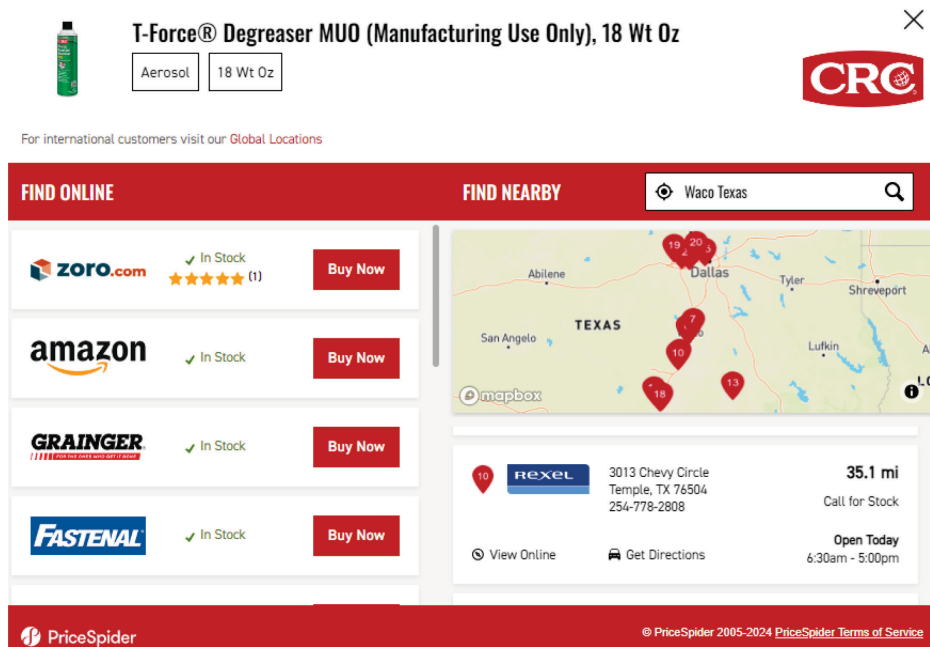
T-Force® Degreaser MUO (Manufacturing Use Only), 18 Wt Oz

Aerosol

18 Wt Oz

CRC

For international customers visit our Global Locations

FIND ONLINE

FIND NEARBY

Waco Texas

zoro.com

✓ In Stock

★★★★★ (1)

Buy Now

amazon

✓ In Stock

Buy Now

GRAINGER

FOR THE ONES WHO GET IT DONE

✓ In Stock

Buy Now

FASTENAL

✓ In Stock

Buy Now

19 20 2 3

Dallas

Abilene

Tyler

Shreveport

TEXAS

San Angelo

7

10

Lufkin

13

18

mapbox

10

rexel

3013 Chevy Circle
Temple, TX 76504
254-778-2808

35.1 mi

Call for Stock

View Online

Get Directions

Open Today
6:30am - 5:00pm

PriceSpider

© PriceSpider 2005-2024 PriceSpider Terms of Service